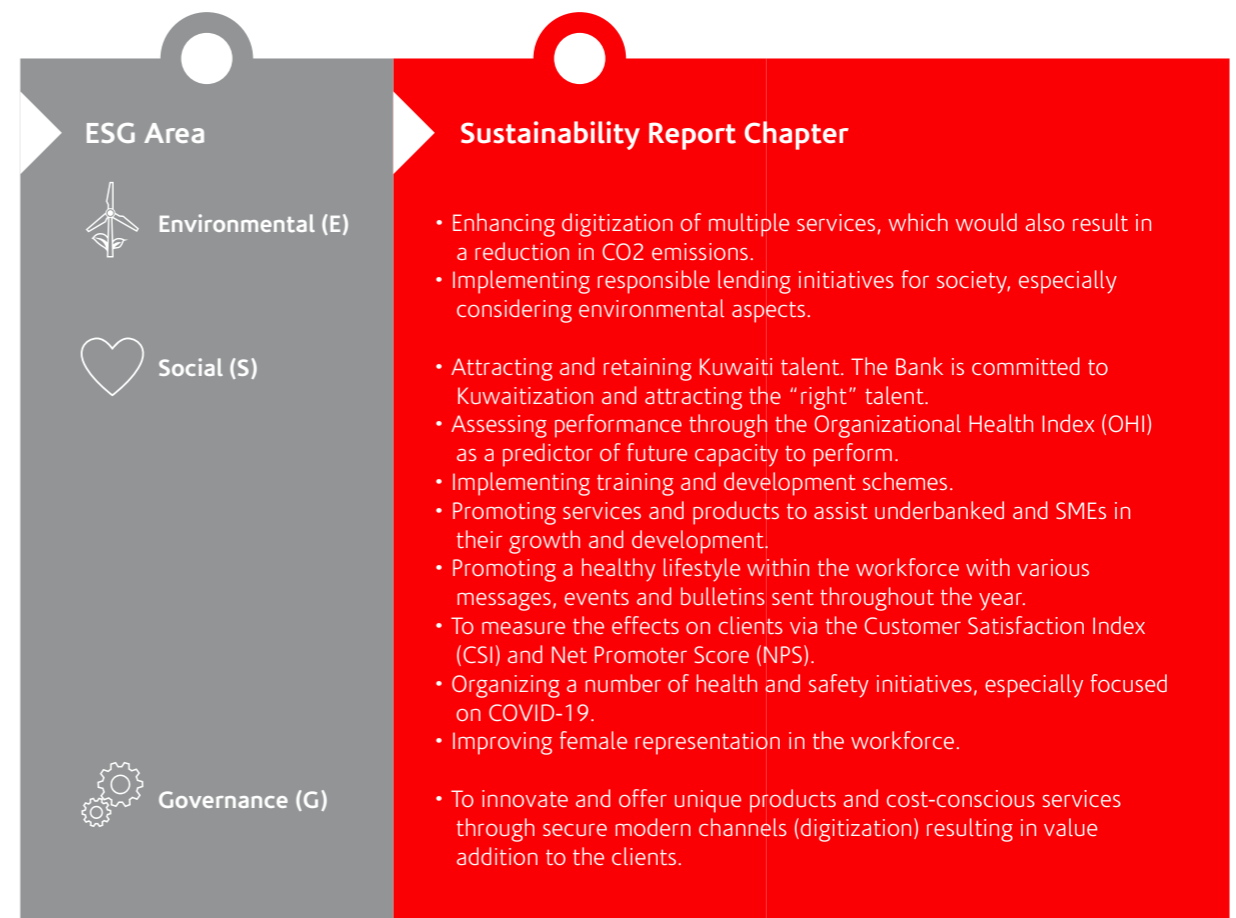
| ESG Area | Sustainability Report Chapter |
|---|---|
| Environmental (E) | • Enhancing digitization of multiple services, which would also result in a reduction in CO2 emissions.<br>• Implementing responsible lending initiatives for society, especially considering environmental aspects. |
| Social (S) | • Attracting and retaining Kuwaiti talent. The Bank is committed to Kuwaitization and attracting the "right" talent.<br>• Assessing performance through the Organizational Health Index (OHI) as a predictor of future capacity to perform.<br>• Implementing training and development schemes.<br>• Promoting services and products to assist underbanked and SMEs in their growth and development.<br>• Promoting a healthy lifestyle within the workforce with various messages, events and bulletins sent throughout the year.<br>• To measure the effects on clients via the Customer Satisfaction Index (CSI) and Net Promoter Score (NPS).<br>• Organizing a number of health and safety initiatives, especially focused on COVID-19.<br>• Improving female representation in the workforce. |
| Governance (G) | • To innovate and offer unique products and cost-conscious services through secure modern channels (digitization) resulting in value addition to the clients. |